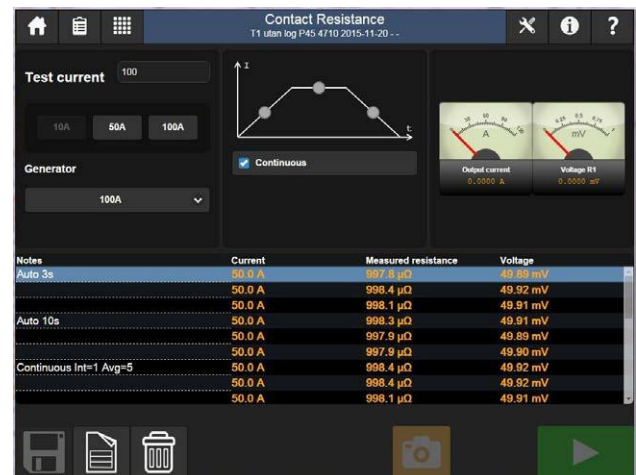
Contact Resistance
T1 utan log P45 4710 2015-11-20 - -

Test current 100

10A 50A 100A

Generator

100A

I

t

Continuous

A

mV

Output current
0.0000 A

Voltage R1
0.0000 mV

| Notes | Current | Measured resistance | Voltage |
|---|---|---|---|
| Auto 3s | 50.0 A | 997.8 µΩ | 49.89 mV |
| | 50.0 A | 998.4 µΩ | 49.92 mV |
| | 50.0 A | 998.1 µΩ | 49.91 mV |
| Auto 10s | 50.0 A | 998.3 µΩ | 49.91 mV |
| | 50.0 A | 997.9 µΩ | 49.89 mV |
| | 50.0 A | 997.9 µΩ | 49.90 mV |
| Continuous Int=1 Avg=5 | 50.0 A | 998.4 µΩ | 49.92 mV |
| | 50.0 A | 998.4 µΩ | 49.92 mV |
| | 50.0 A | 998.1 µΩ | 49.91 mV |